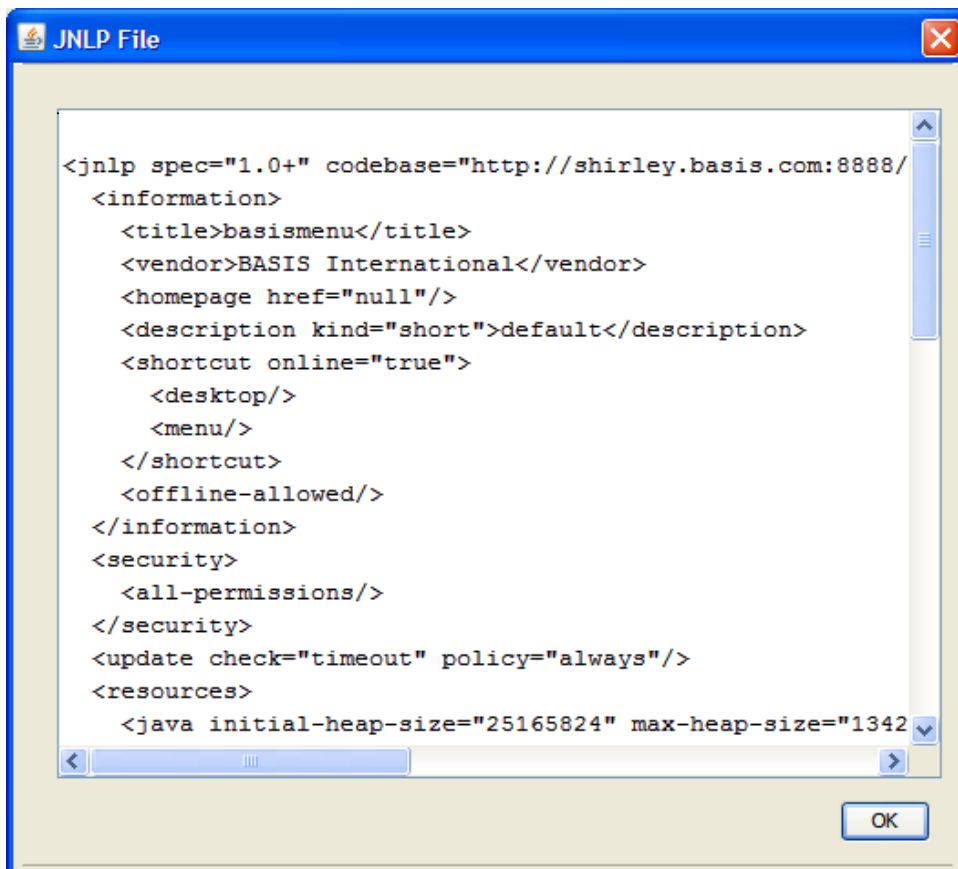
JNLP File

<jnlp spec="1.0+" codebase="http://shirley.basis.com:8888/
  <information>
    <title>basismenu</title>
    <vendor>BASIS International</vendor>
    <homepage href="null"/>
    <description kind="short">default</description>
    <shortcut online="true">
      <desktop/>
      <menu/>
    </shortcut>
    <offline-allowed/>
  </information>
  <security>
    <all-permissions/>
  </security>
  <update check="timeout" policy="always"/>
  <resources>
    <java initial-heap-size="25165824" max-heap-size="1342

OK